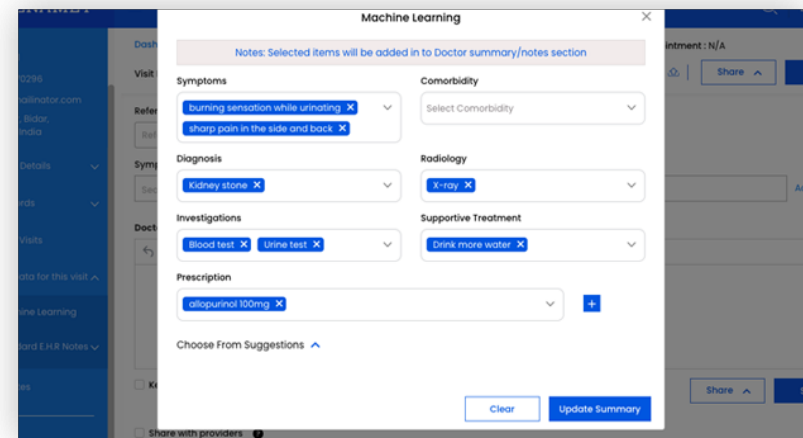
Machine Learning

Notes: Selected items will be added in to Doctor summary/notes section

Symptoms
burning sensation while urinating ×
sharp pain in the side and back ×

Comorbidity
Select Comorbidity

Diagnosis
Kidney stone ×

Radiology
X-ray ×

Investigations
Blood test × Urine test ×

Supportive Treatment
Drink more water ×

Prescription
allopurinol 100mg ×

+

Choose From Suggestions

Clear
Update Summary

Dash
Visit
ntment : N/A
Share
0296
ailinator.com
, Bidar,
India
Refe
Ref
Details
Symp
rds
Sea
Visits
Doct
ata for this visit
hine Learning
dard E.H.R Notes
es
Ke
Share
Share with providers